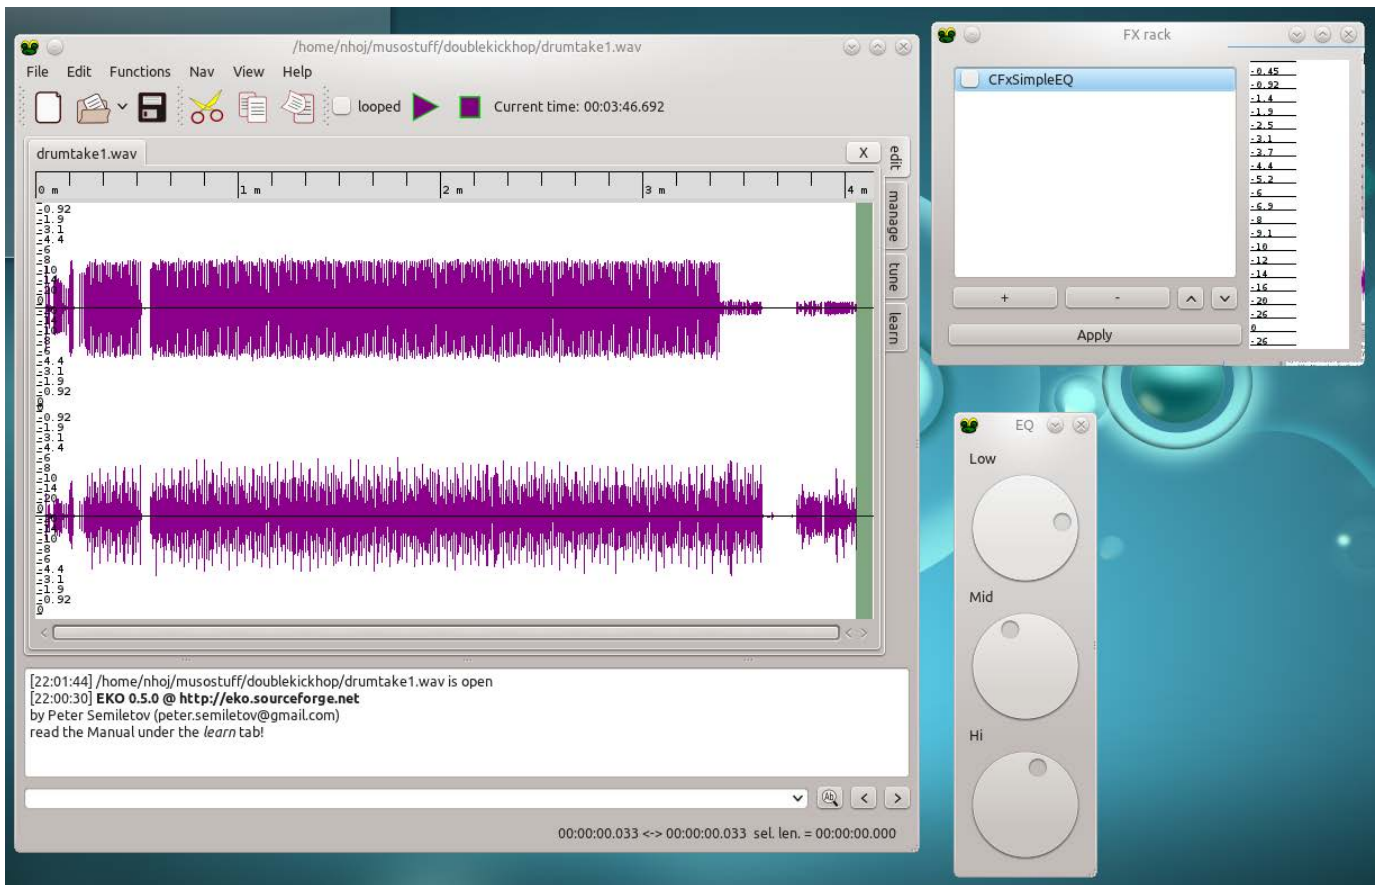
/home/nhoj/musostuff/doublekickhop/drumtake1.wav

File Edit Functions Nav View Help

looped Current time: 00:03:46.692

drumtake1.wav X

edit manage tune learn

0 m 1 m 2 m 3 m 4 m

-0.92
-1.9
-3.1
-4.4
-6
-8
-10
-14
-20
0
-20
-14
-10
-8
-6
-4.4
-3.1
-1.9
-0.92
0
-0.92
-1.9
-3.1
-4.4
-6
-8
-10
-14
-20
0
-20
-14
-10
-8
-6
-4.4
-3.1
-1.9
-0.92
0

[22:01:44] /home/nhoj/musostuff/doublekickhop/drumtake1.wav is open
[22:00:30] **EKO 0.5.0 @ http://eko.sourceforge.net**
by Peter Semiletov (peter.semiletov@gmail.com)
read the Manual under the *learn* tab!

00:00:00.033 <-> 00:00:00.033 sel. len. = 00:00:00.000

FX rack

CFxSimpleEQ

+ -

Apply

-0.45
-0.92
-1.4
-1.9
-2.5
-3.1
-3.7
-4.4
-5.2
-6
-6.9
-8
-9.1
-10
-12
-14
-16
-20
-26
0
-26

EQ

Low

Mid

Hi